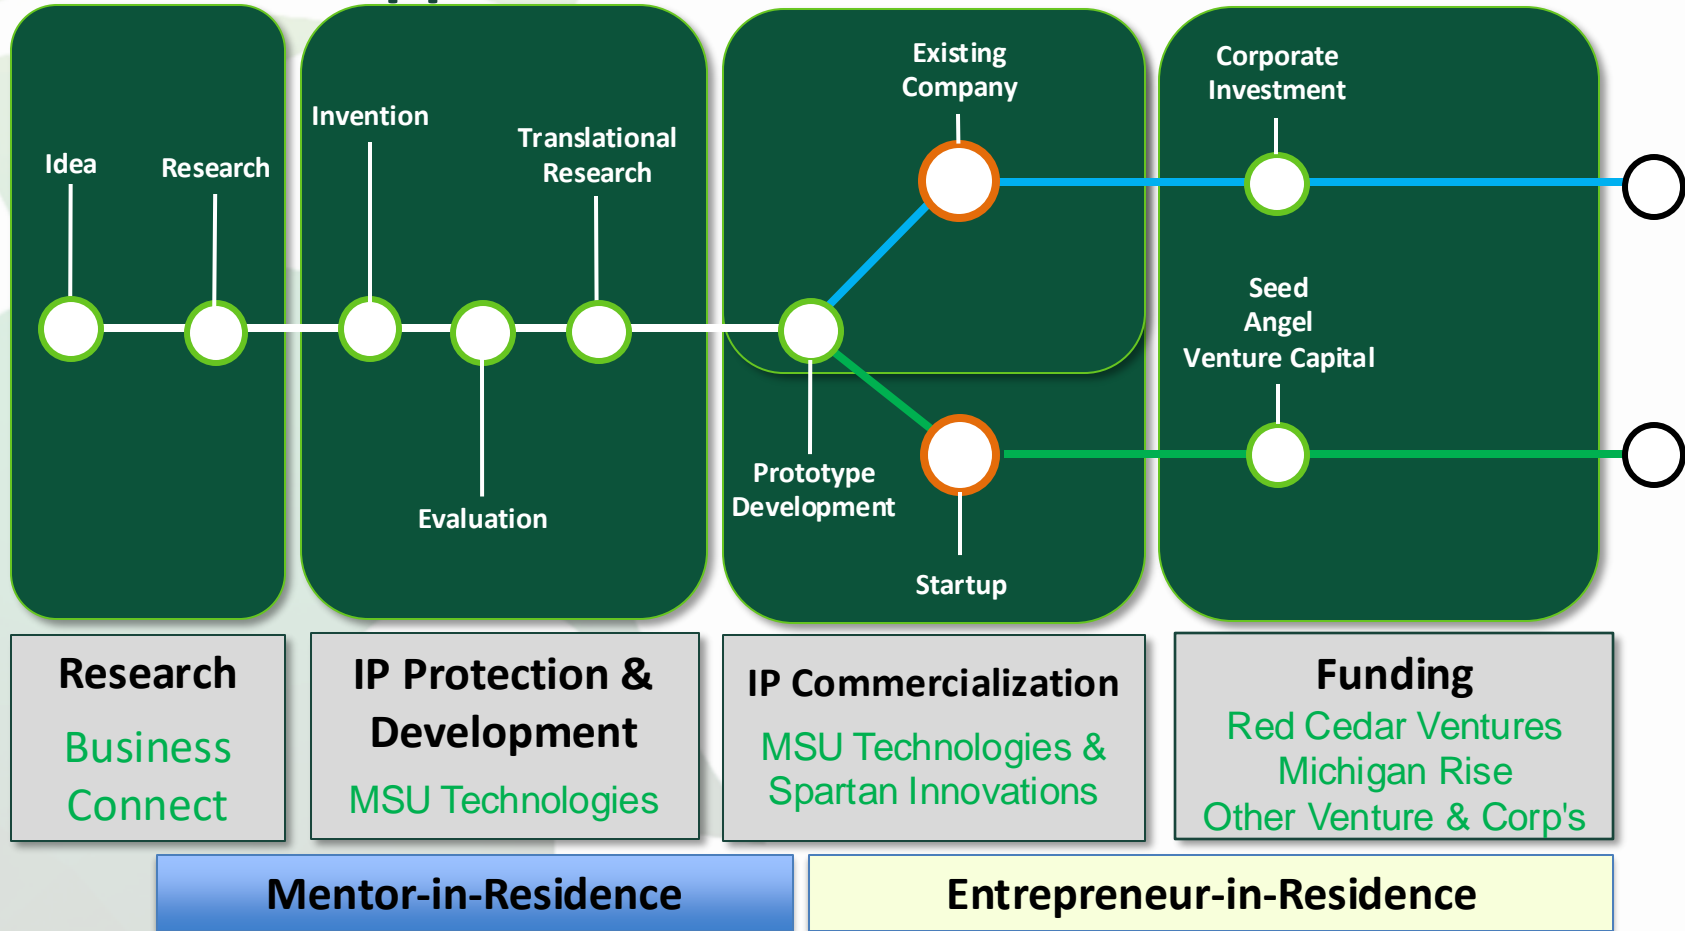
Idea

Research

Invention

Translational Research

Evaluation

Existing Company

Prototype Development

Startup

Corporate Investment

Seed
Angel
Venture Capital

Research

Business Connect

IP Protection & Development

MSU Technologies

IP Commercialization

MSU Technologies & Spartan Innovations

Funding

Red Cedar Ventures
Michigan Rise
Other Venture & Corp's

Mentor-in-Residence

Entrepreneur-in-Residence